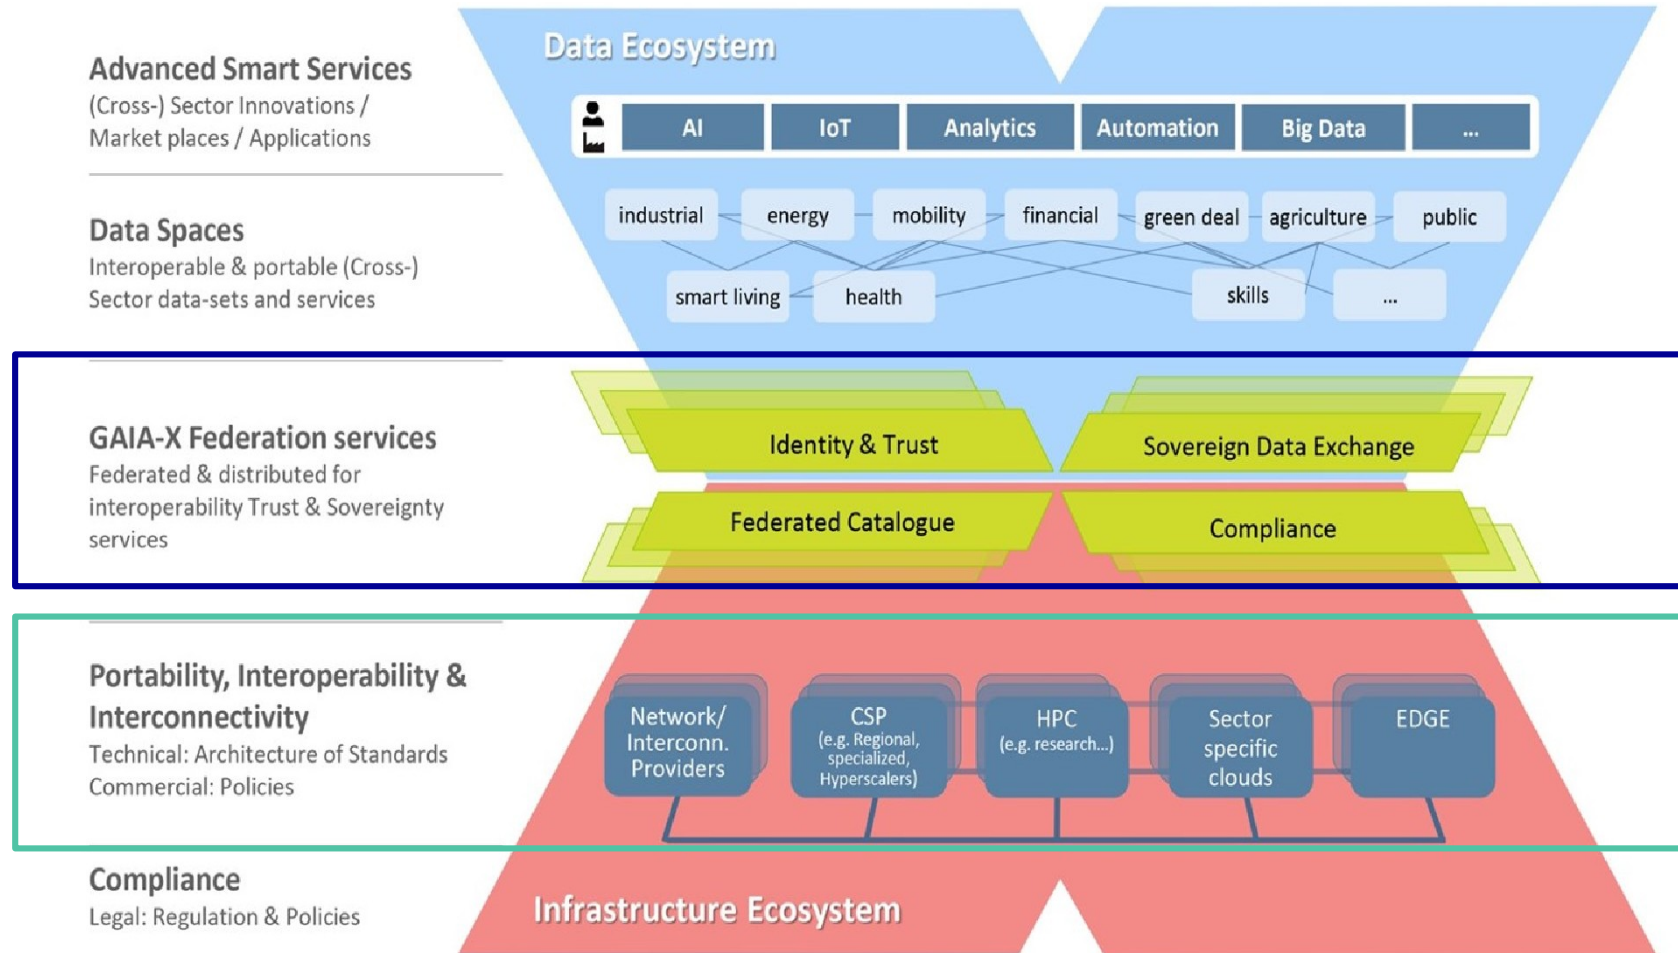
Advanced Smart Services
(Cross-) Sector Innovations / Market places / Applications

Data Spaces
Interoperable & portable (Cross-) Sector data-sets and services

GAIA-X Federation services
Federated & distributed for interoperability Trust & Sovereignty services

Portability, Interoperability & Interconnectivity
Technical: Architecture of Standards
Commercial: Policies

Compliance
Legal: Regulation & Policies

Data Ecosystem

AI | IoT | Analytics | Automation | Big Data | ...

industrial
energy
mobility
financial
green deal
agriculture
public
smart living
health
skills
...

Identity & Trust
Sovereign Data Exchange
Federated Catalogue
Compliance

Network/ Interconn. Providers
CSP (e.g. Regional, specialized, Hyperscalers)
HPC (e.g. research...)
Sector specific clouds
EDGE

Infrastructure Ecosystem